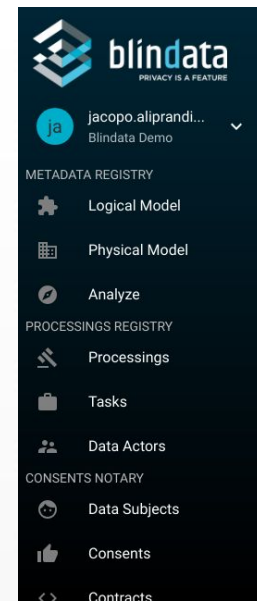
blindata
PRIVACY IS A FEATURE

ja jacopo.aliprandi...
Blindata Demo

METADATA REGISTRY
Logical Model
Physical Model
Analyze
PROCESSINGS REGISTRY
Processings
Tasks
Data Actors
CONSENTS NOTARY
Data Subjects
Consents
Contracts